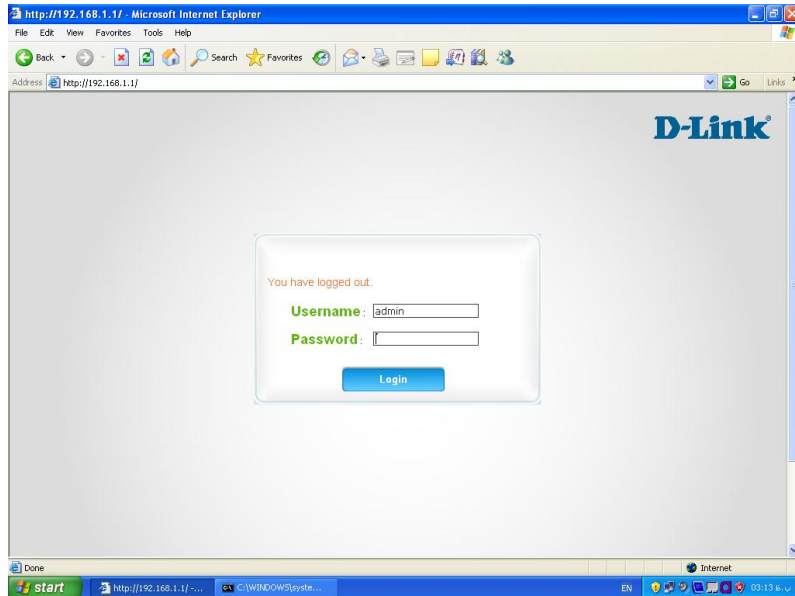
http://192.168.1.1/ - Microsoft Internet Explorer

File Edit View Favorites Tools Help

Back Search Favorites

Address http://192.168.1.1/

Go Links

D-Link

You have logged out.

Username : admin

Password :

Login

Done

Internet

start http://192.168.1.1/ -... C:\WINDOWS\syste...

EN 03:13 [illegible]